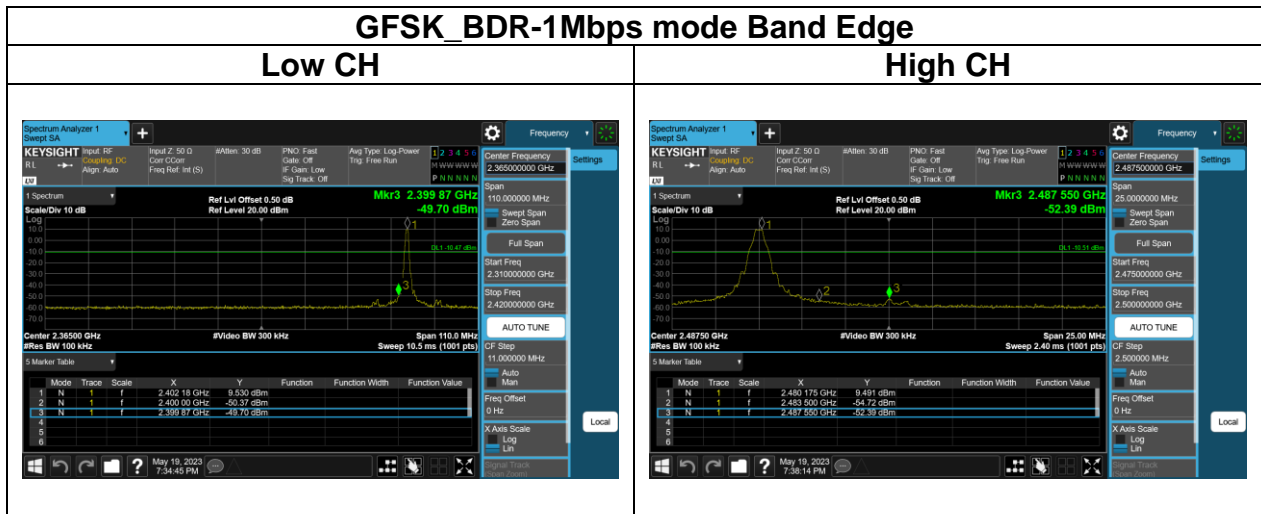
GFSK_BDR-1Mbps mode Band Edge

| Low CH | High CH |
|---|---|
| Spectrum Analyzer 1 Swept SA + Frequency KEYSIGHT Input: RF Coupling: DC Align: Auto Input Z: 50 Ω Corr CCorr Freq Ref: Int (S) #Atten: 30 dB PNO: Fast Gate: Off IF Gain: Low Sig Track: Off Avg Type: Log-Power Trig: Free Run 1 2 3 4 5 6 M WWWWW P N N N N N Center Frequency 2.365000000 GHz Settings 1 Spectrum Scale/Div 10 dB Log Ref Lvl Offset 0.50 dB Ref Level 20.00 dBm Mkr3 2.399 87 GHz -49.70 dBm 10.0 0.00 -10.0 -20.0 -30.0 -40.0 -50.0 -60.0 -70.0 DL1 -10.47 dBm Center 2.36500 GHz #Res BW 100 kHz #Video BW 300 kHz Span 110.0 MHz Sweep 10.5 ms (1001 pts) Span 110.000000 MHz Swept Span Zero Span Full Span Start Freq 2.310000000 GHz Stop Freq 2.420000000 GHz AUTO TUNE CF Step 11.000000 MHz Auto Man Freq Offset 0 Hz X Axis Scale Log Lin Signal Track (Span Zoom) Local 5 Marker Table Mode Trace Scale X Y Function Function Width Function Value 1 N 1 f 2.402 18 GHz 9.530 dBm 2 N 1 f 2.400 00 GHz -50.37 dBm 3 N 1 f 2.399 87 GHz -49.70 dBm 4 5 6 May 19, 2023 7:34:45 PM | Spectrum Analyzer 1 Swept SA + Frequency KEYSIGHT Input: RF Coupling: DC Align: Auto Input Z: 50 Ω Corr CCorr Freq Ref: Int (S) #Atten: 30 dB PNO: Fast Gate: Off IF Gain: Low Sig Track: Off Avg Type: Log-Power Trig: Free Run 1 2 3 4 5 6 M WWWWW P N N N N N Center Frequency 2.487500000 GHz Settings 1 Spectrum Scale/Div 10 dB Log Ref Lvl Offset 0.50 dB Ref Level 20.00 dBm Mkr3 2.487 550 GHz -52.39 dBm 10.0 0.00 -10.0 -20.0 -30.0 -40.0 -50.0 -60.0 -70.0 DL1 -10.51 dBm Center 2.48750 GHz #Res BW 100 kHz #Video BW 300 kHz Span 25.00 MHz Sweep 2.40 ms (1001 pts) Span 25.0000000 MHz Swept Span Zero Span Full Span Start Freq 2.475000000 GHz Stop Freq 2.500000000 GHz AUTO TUNE CF Step 2.500000 MHz Auto Man Freq Offset 0 Hz X Axis Scale Log Lin Signal Track (Span Zoom) Local 5 Marker Table Mode Trace Scale X Y Function Function Width Function Value 1 N 1 f 2.480 175 GHz 9.491 dBm 2 N 1 f 2.483 500 GHz -54.72 dBm 3 N 1 f 2.487 550 GHz -52.39 dBm 4 5 6 May 19, 2023 7:38:14 PM |